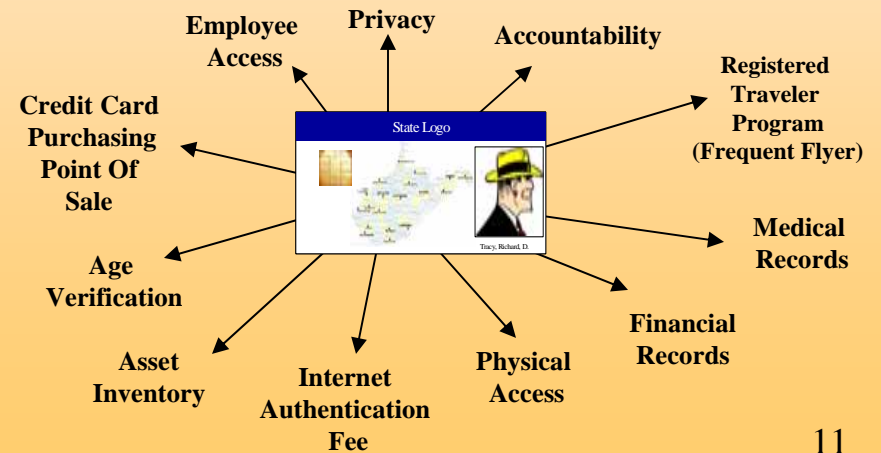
Employee Access

Privacy

Accountability

Registered Traveler Program (Frequent Flyer)

Credit Card Purchasing Point Of Sale

State Logo

Tracy, Richard, D.

Medical Records

Age Verification

Financial Records

Asset Inventory

Internet Authentication Fee

Physical Access

11